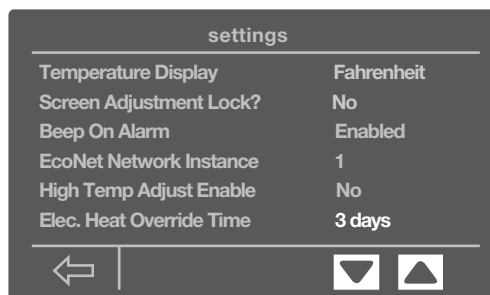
settings

| | |
|---|---|
| Temperature Display | Fahrenheit |
| Screen Adjustment Lock? | No |
| Beep On Alarm | Enabled |
| EcoNet Network Instance | 1 |
| High Temp Adjust Enable | No |
| Elec. Heat Override Time | 3 days |